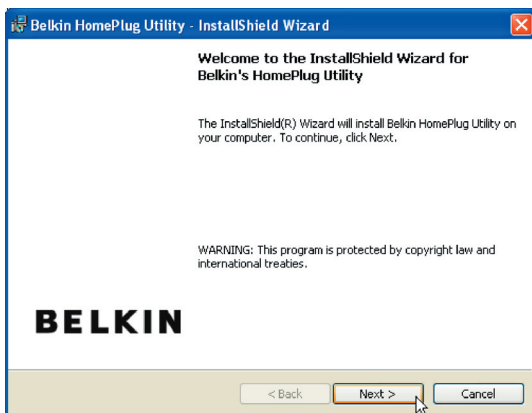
Belkin HomePlug Utility - InstallShield Wizard

Welcome to the InstallShield Wizard for Belkin's HomePlug Utility

The InstallShield(R) Wizard will install Belkin HomePlug Utility on your computer. To continue, click Next.

WARNING: This program is protected by copyright law and international treaties.

BELKIN

< Back

Next >

Cancel